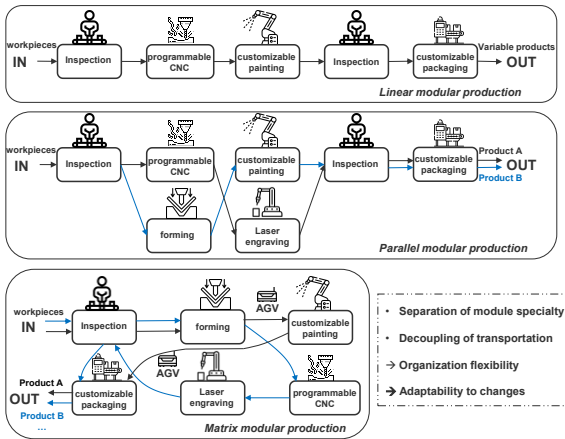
workpieces
IN
Inspection
programmable CNC
customizable painting
Inspection
customizable packaging
Variable products
OUT
Linear modular production

workpieces
IN
Inspection
programmable CNC
customizable painting
Inspection
customizable packaging
Product A
OUT
Product B
forming
Laser engraving
Parallel modular production

workpieces
IN
Inspection
forming
AGV
customizable painting
AGV
Laser engraving
programmable CNC
customizable packaging
Product A
OUT
Product B
...
Matrix modular production

• Separation of module specialty
• Decoupling of transportation
→ Organization flexibility
→ Adaptability to changes